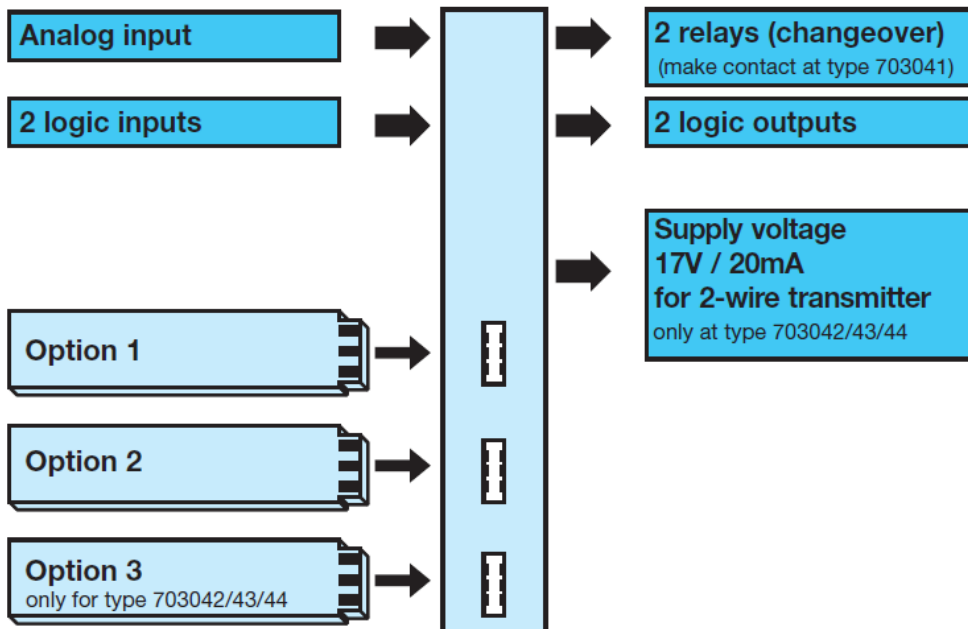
Analog input

2 logic inputs

2 relays (changeover)
(make contact at type 703041)

2 logic outputs

Supply voltage
17V / 20mA
for 2-wire transmitter
only at type 703042/43/44

Option 1

Option 2

Option 3
only for type 703042/43/44